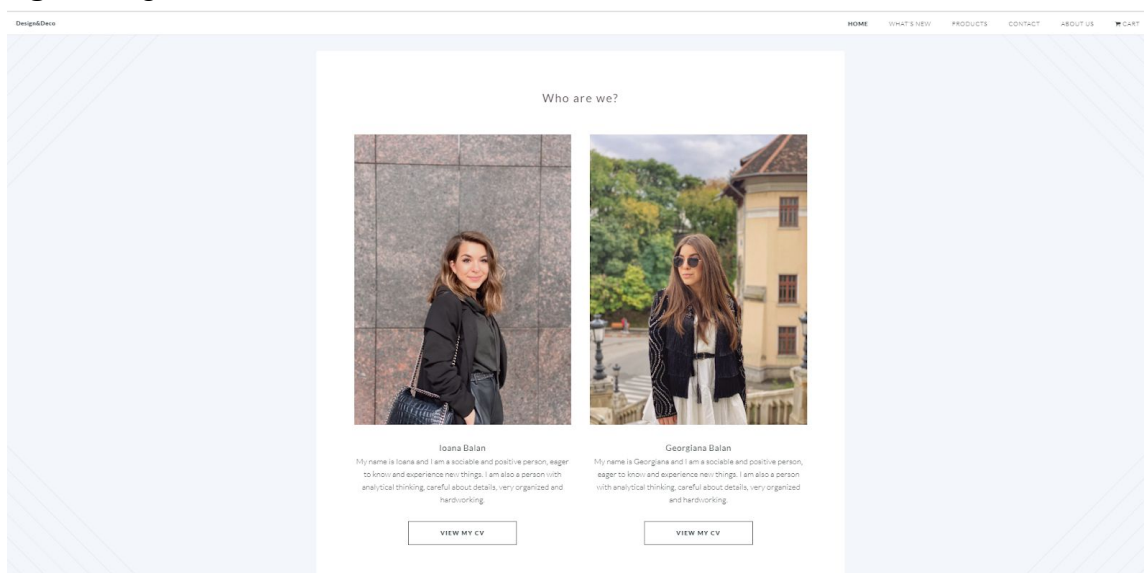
Design&Deco

HOME WHAT'S NEW PRODUCTS CONTACT ABOUT US CART

Who are we?

Ioana Balan
My name is Ioana and I am a sociable and positive person, eager to know and experience new things. I am also a person with analytical thinking, careful about details, very organized and hardworking.

VIEW MY CV

Georgiana Balan
My name is Georgiana and I am a sociable and positive person, eager to know and experience new things. I am also a person with analytical thinking, careful about details, very organized and hardworking.

VIEW MY CV